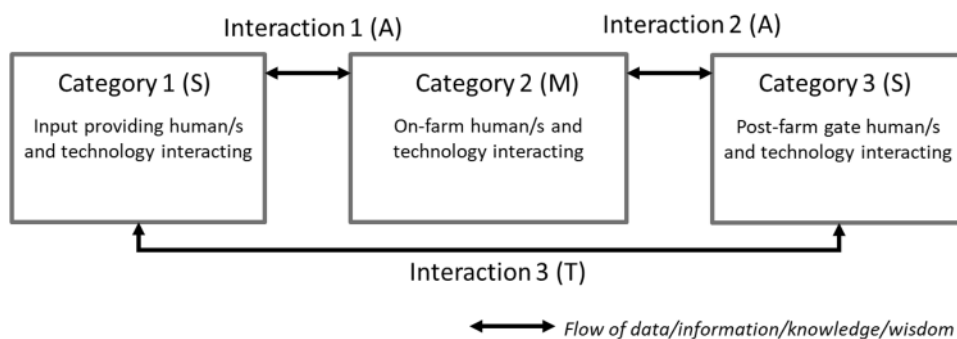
Interaction 1 (A)

Interaction 2 (A)

Category 1 (S)
Input providing human/s and technology interacting

Category 2 (M)
On-farm human/s and technology interacting

Category 3 (S)
Post-farm gate human/s and technology interacting

Interaction 3 (T)

Flow of data/information/knowledge/wisdom